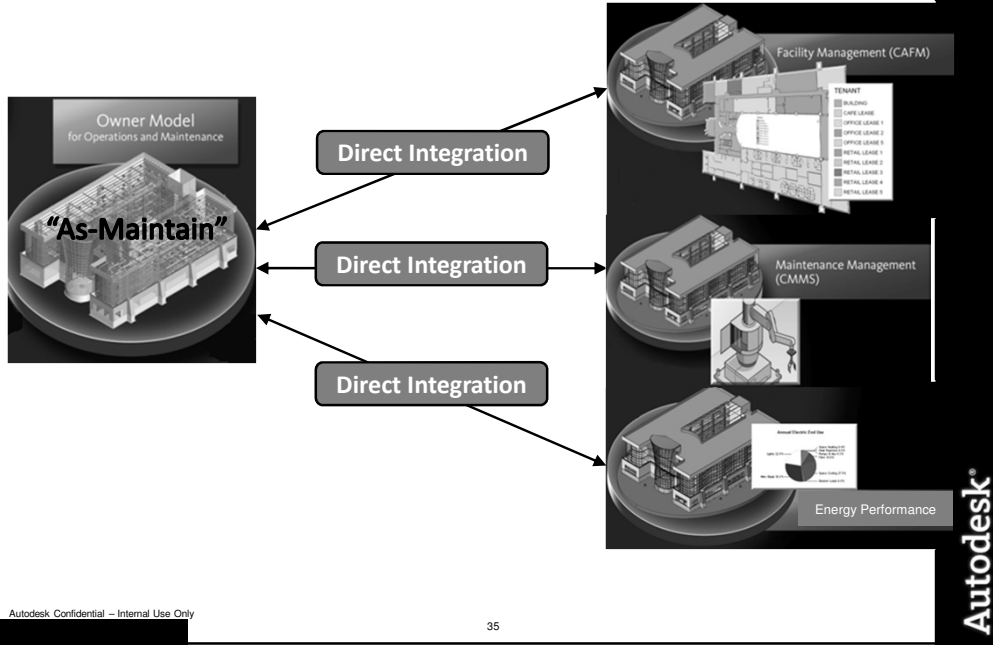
Owner Model
for Operations and Maintenance

"As-Maintain"

Direct Integration

Direct Integration

Direct Integration

Facility Management (CAFM)

TENANT
BUILDING
CAFE LEASE
OFFICE LEASE 1
OFFICE LEASE 2
OFFICE LEASE 3
RETAIL LEASE 1
RETAIL LEASE 2
RETAIL LEASE 3
RETAIL LEASE 4
RETAIL LEASE 5

Maintenance Management (CMMS)

Annual Electric End Use

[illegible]

Energy Performance

Autodesk®

Autodesk Confidential – Internal Use Only

35